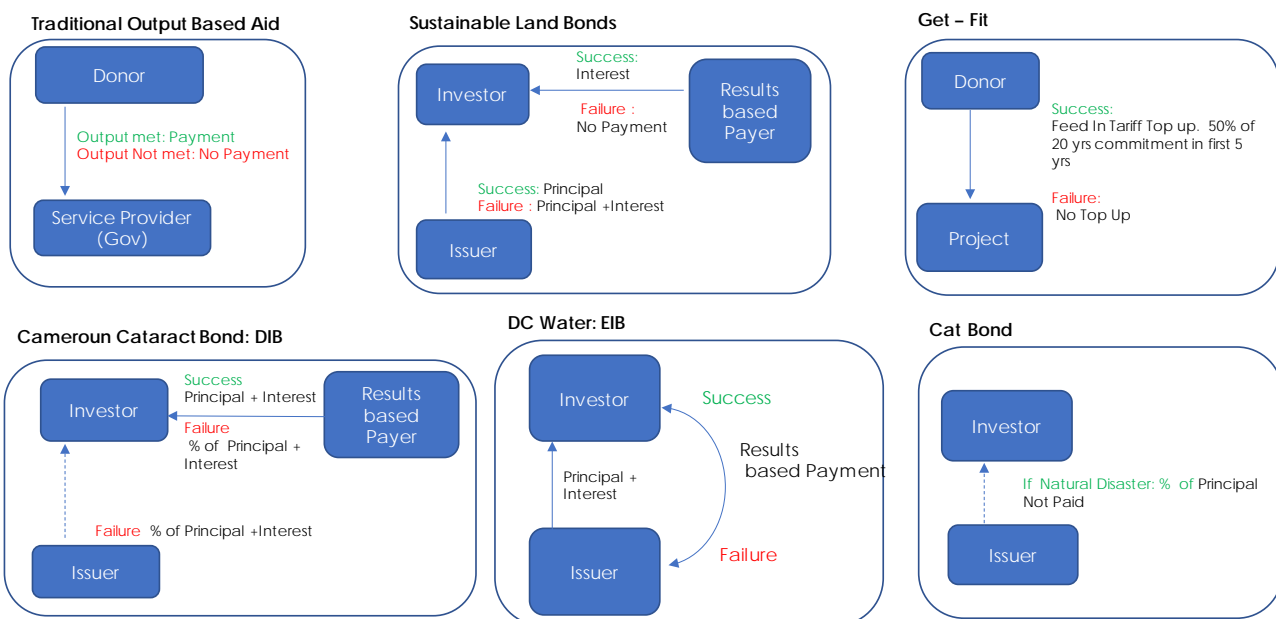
Traditional Output Based Aid

Donor

Output met: Payment
Output Not met: No Payment

Service Provider (Gov)

Sustainable Land Bonds

Investor

Success: Interest

Failure : No Payment

Results based Payer

Success: Principal
Failure : Principal +Interest

Issuer

Get – Fit

Donor

Success: Feed In Tariff Top up. 50% of 20 yrs commitment in first 5 yrs

Failure: No Top Up

Project

Cameroun Cataract Bond: DIB

Investor

Success Principal + Interest

Failure % of Principal + Interest

Results based Payer

Failure % of Principal +Interest

Issuer

DC Water: EIB

Investor

Success

Results based Payment

Principal + Interest

Failure

Issuer

Cat Bond

Investor

If Natural Disaster: % of Principal Not Paid

Issuer